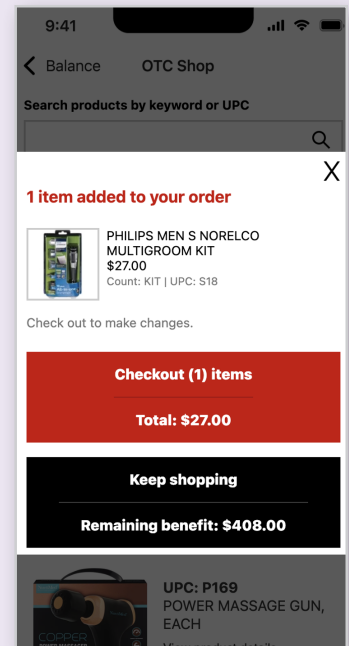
9:41

Balance OTC Shop

Search products by keyword or UPC

X

1 item added to your order

PHILIPS MEN S NORELCO MULTIGROOM KIT
$27.00
Count: KIT | UPC: S18

Check out to make changes.

Checkout (1) items

Total: $27.00

Keep shopping

Remaining benefit: $408.00

UPC: P169
POWER MASSAGE GUN, EACH

COPPER